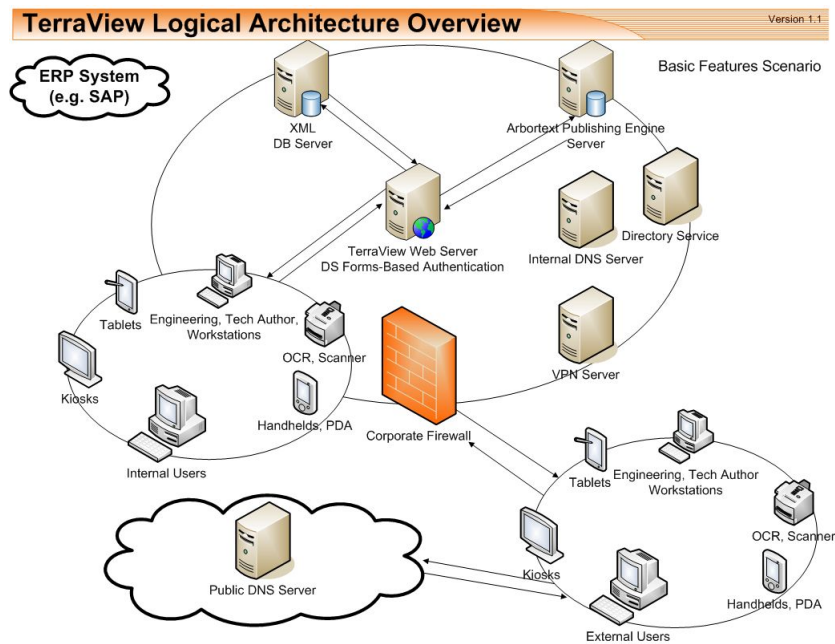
TerraView Logical Architecture Overview

Version 1.1

ERP System (e.g. SAP)

Basic Features Scenario

XML DB Server

Arbortext Publishing Engine Server

TerraView Web Server DS Forms-Based Authentication

Directory Service

Internal DNS Server

Tablets

Engineering, Tech Author, Workstations

OCR, Scanner

Kiosks

Handhelds, PDA

Internal Users

VPN Server

Corporate Firewall

Tablets

Engineering, Tech Author Workstations

OCR, Scanner

Public DNS Server

Kiosks

Handhelds, PDA

External Users